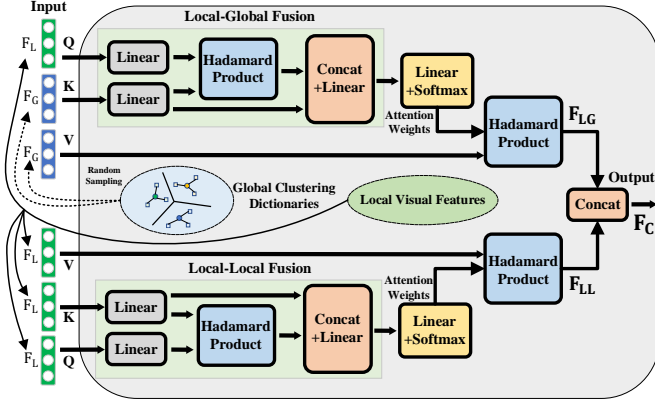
Input

Local-Global Fusion

$F_L$ Q
$F_G$ K
$F_G$ V

Linear
Linear
Hadamard Product
Concat +Linear
Linear +Softmax
Attention Weights
Hadamard Product
$F_{LG}$
Hadamard Product

Random Sampling
Global Clustering Dictionaries
Local Visual Features

Output
Concat
$F_C$

$F_L$ V
$F_L$ K
$F_L$ Q

Local-Local Fusion

Linear
Linear
Hadamard Product
Concat +Linear
Attention Weights
Linear +Softmax
Hadamard Product
$F_{LL}$